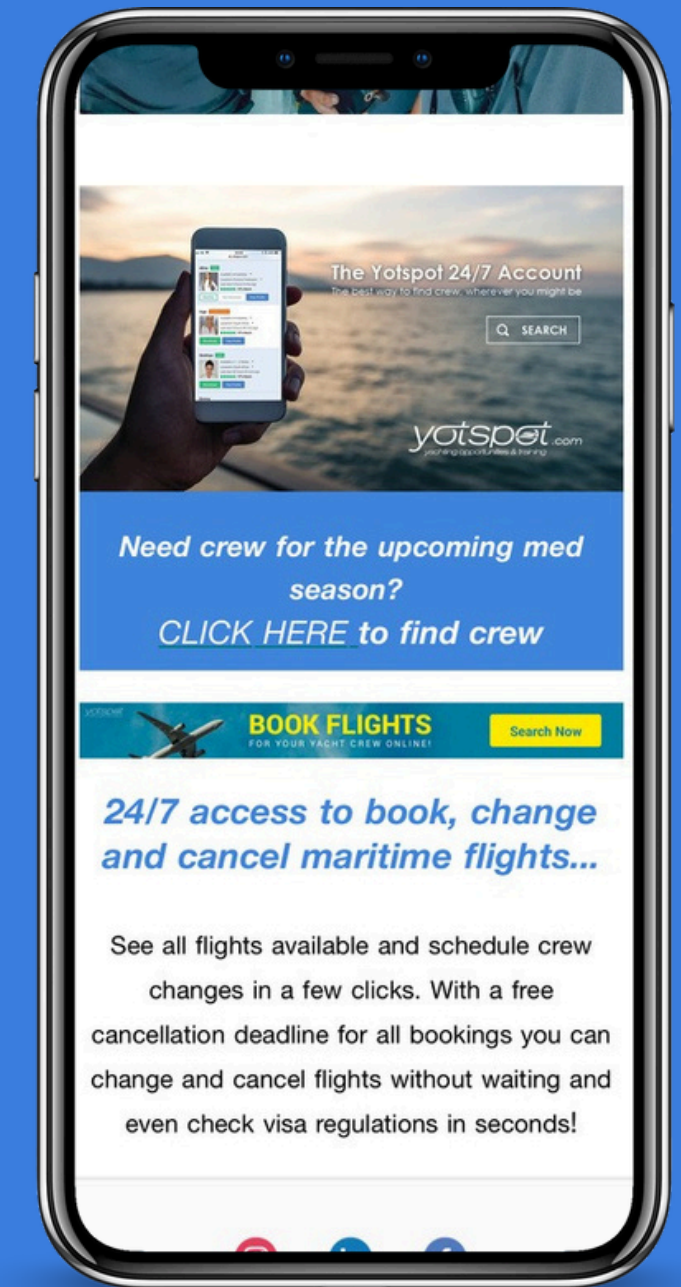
The Yotspot 24/7 Account
The best way to find crew, wherever you might be

SEARCH

yotspot.com
yachting opportunities & training

Need crew for the upcoming med season?
CLICK HERE to find crew

yotspot

BOOK FLIGHTS
FOR YOUR YACHT CREW ONLINE!

Search Now

24/7 access to book, change and cancel maritime flights...

See all flights available and schedule crew changes in a few clicks. With a free cancellation deadline for all bookings you can change and cancel flights without waiting and even check visa regulations in seconds!